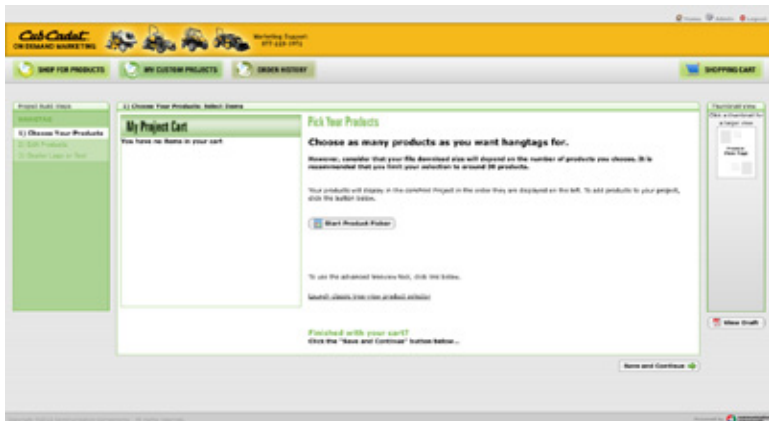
Cub Cadet ON DEMAND MARKETING

Marketing Support 877-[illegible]

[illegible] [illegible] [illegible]

SHOP FOR PRODUCTS

MY CUSTOM PROJECTS

ORDER HISTORY

SHOPPING CART

Project Build Steps

HANGTAGS

1) Choose Your Products

2) Edit Products

3) Dealer Logo or Text

1) Choose Your Products: Select Items

My Project Cart

You have no items in your cart

Pick Your Products

Choose as many products as you want hangtags for.

However, consider that your file download size will depend on the number of products you choose. It is recommended that you limit your selection to around 20 products.

Your products will display in the finished Project in the order they are displayed on the left. To add products to your project, click the button below.

Start Product Picker

To use the advanced Welcome Kit, click link below.

Launch classic tree view product selector

Finished with your cart?

Click the "Save and Continue" button below...

Save and Continue

Thumbnail view

Click on thumbnail for a larger view

Product Hang Tags

View Draft

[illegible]

Powered by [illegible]